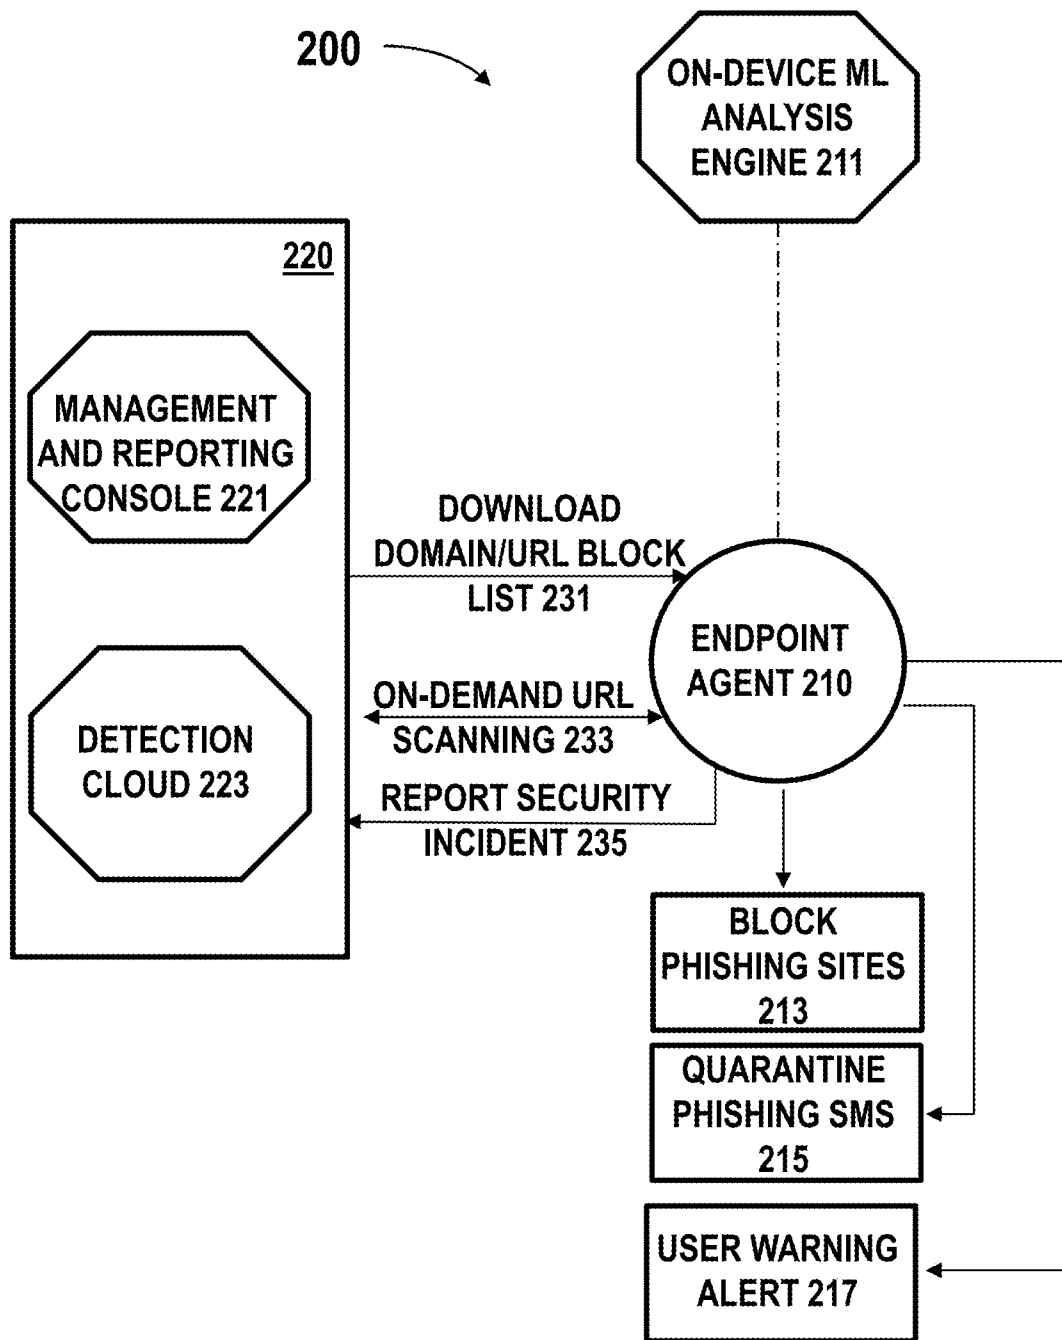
200

ON-DEVICE ML ANALYSIS ENGINE 211

220

MANAGEMENT AND REPORTING CONSOLE 221

DETECTION CLOUD 223

DOWNLOAD DOMAIN/URL BLOCK LIST 231

ON-DEMAND URL SCANNING 233

REPORT SECURITY INCIDENT 235

ENDPOINT AGENT 210

BLOCK PHISHING SITES 213

QUARANTINE PHISHING SMS 215

USER WARNING ALERT 217